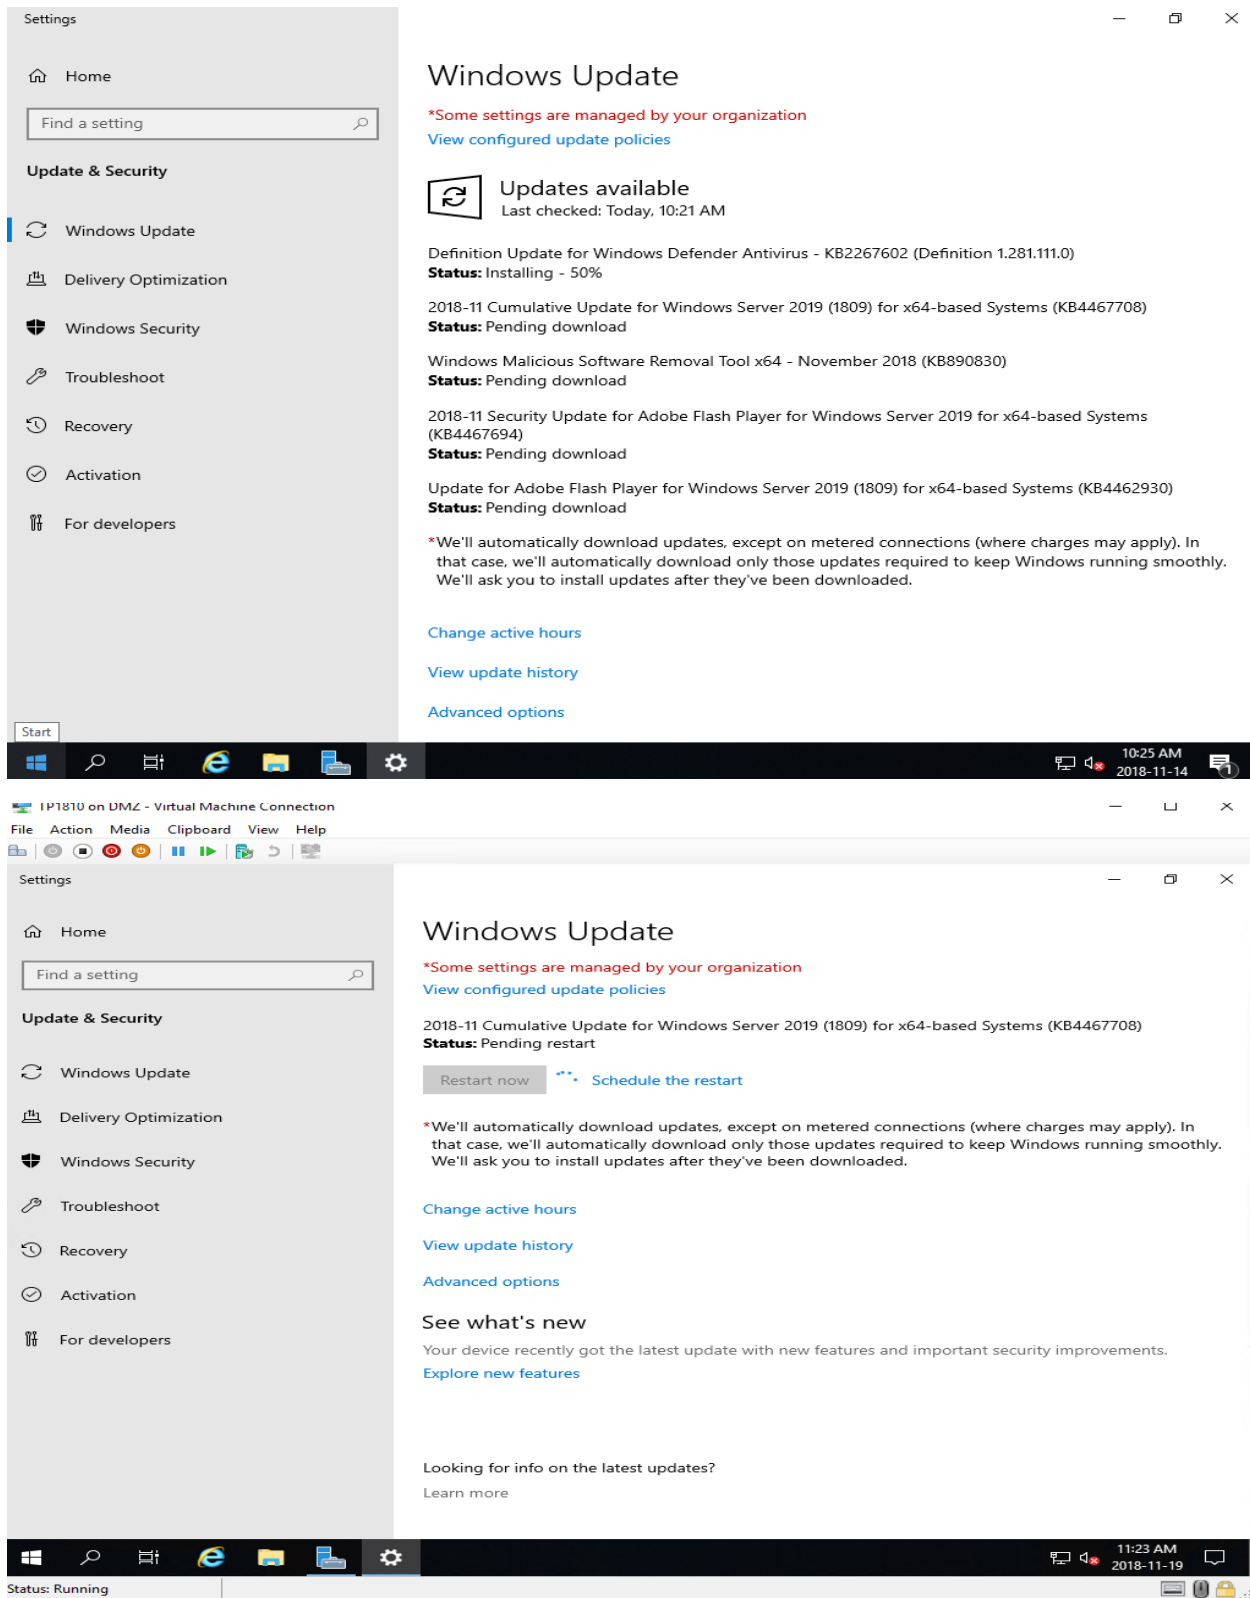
Settings

Home

Find a setting

Update & Security

Windows Update

Delivery Optimization

Windows Security

Troubleshoot

Recovery

Activation

For developers

Start

Windows Update

*Some settings are managed by your organization

View configured update policies

Updates available

Last checked: Today, 10:21 AM

Definition Update for Windows Defender Antivirus - KB2267602 (Definition 1.281.111.0)
**Status:** Installing - 50%

2018-11 Cumulative Update for Windows Server 2019 (1809) for x64-based Systems (KB4467708)
**Status:** Pending download

Windows Malicious Software Removal Tool x64 - November 2018 (KB890830)
**Status:** Pending download

2018-11 Security Update for Adobe Flash Player for Windows Server 2019 for x64-based Systems (KB4467694)
**Status:** Pending download

Update for Adobe Flash Player for Windows Server 2019 (1809) for x64-based Systems (KB4462930)
**Status:** Pending download

*We'll automatically download updates, except on metered connections (where charges may apply). In that case, we'll automatically download only those updates required to keep Windows running smoothly. We'll ask you to install updates after they've been downloaded.

Change active hours

View update history

Advanced options

10:25 AM
2018-11-14

TP1810 on DMZ - Virtual Machine Connection

File Action Media Clipboard View Help

Settings

Home

Find a setting

Update & Security

Windows Update

Delivery Optimization

Windows Security

Troubleshoot

Recovery

Activation

For developers

Windows Update

*Some settings are managed by your organization

View configured update policies

2018-11 Cumulative Update for Windows Server 2019 (1809) for x64-based Systems (KB4467708)
**Status:** Pending restart

Restart now

Schedule the restart

*We'll automatically download updates, except on metered connections (where charges may apply). In that case, we'll automatically download only those updates required to keep Windows running smoothly. We'll ask you to install updates after they've been downloaded.

Change active hours

View update history

Advanced options

See what's new

Your device recently got the latest update with new features and important security improvements.

Explore new features

Looking for info on the latest updates?

Learn more

11:23 AM
2018-11-19

Status: Running